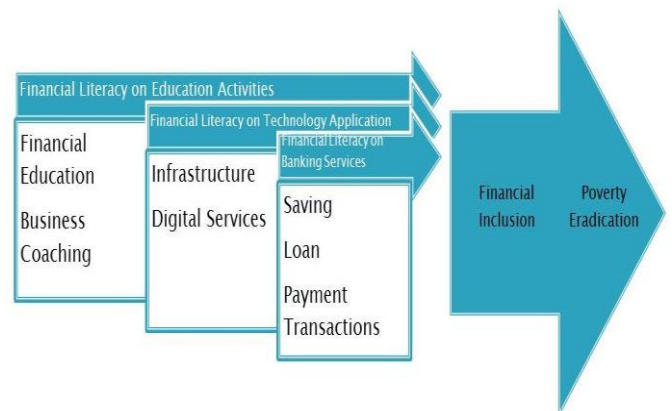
Financial Literacy on Education Activities

Financial Education

Business Coaching

Financial Literacy on Technology Application

Infrastructure

Digital Services

Financial Literacy on Banking Services

Saving

Loan

Payment Transactions

Financial Inclusion

Poverty Eradication